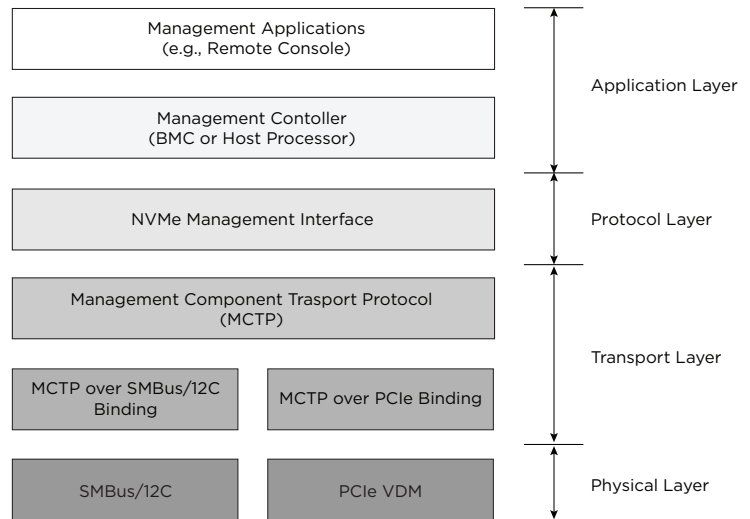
Management Applications
(e.g., Remote Console)

Management Contoller
(BMC or Host Processor)

NVMe Management Interface

Management Component Trasport Protocol
(MCTP)

MCTP over SMBus/12C Binding

MCTP over PCIe Binding

SMBus/12C

PCIe VDM

Application Layer

Protocol Layer

Transport Layer

Physical Layer